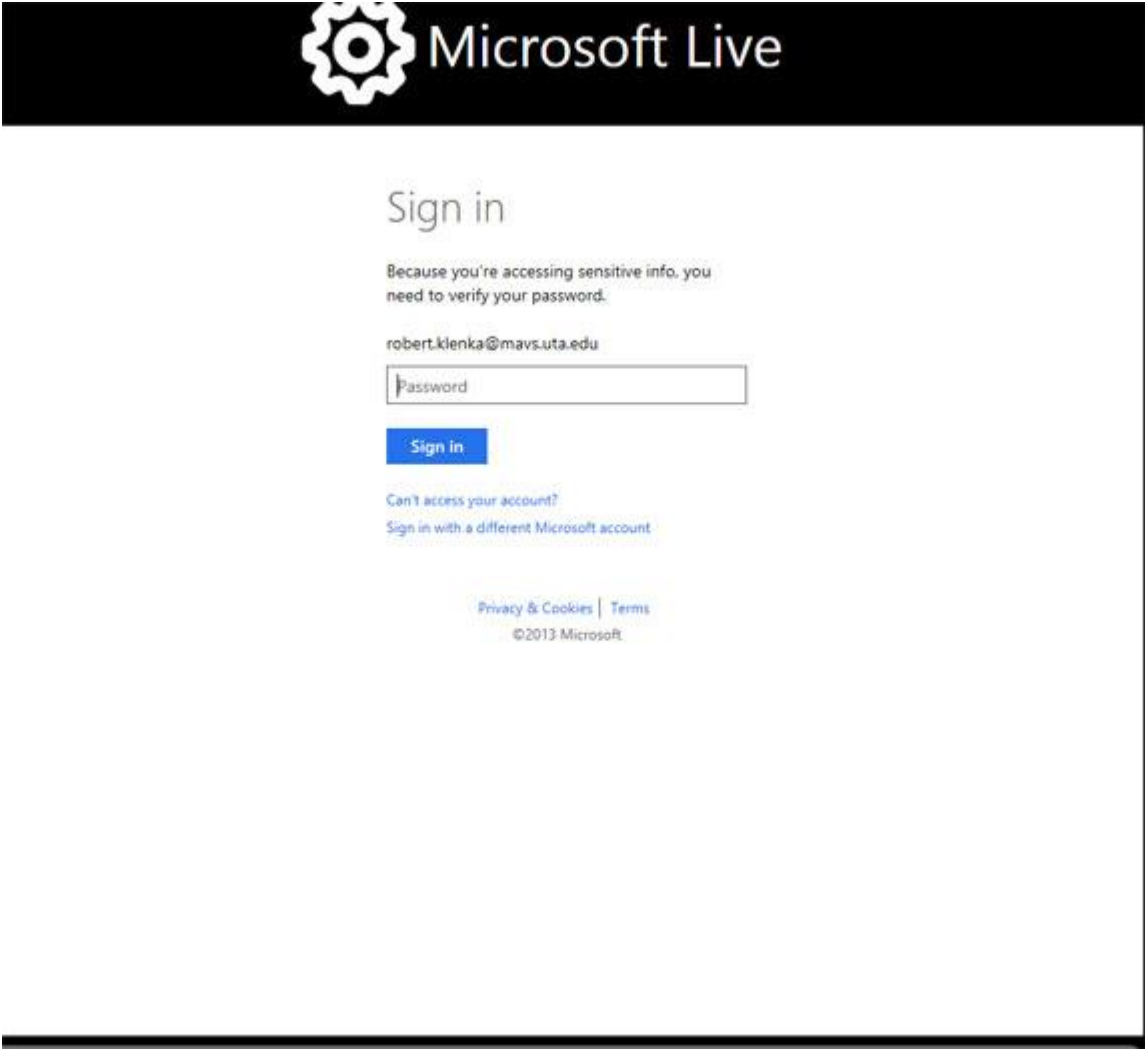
Microsoft Live

Sign in

Because you're accessing sensitive info, you need to verify your password.

robert.klenka@mavs.uta.edu

Password

Sign in

Can't access your account?

Sign in with a different Microsoft account

Privacy & Cookies | Terms

©2013 Microsoft